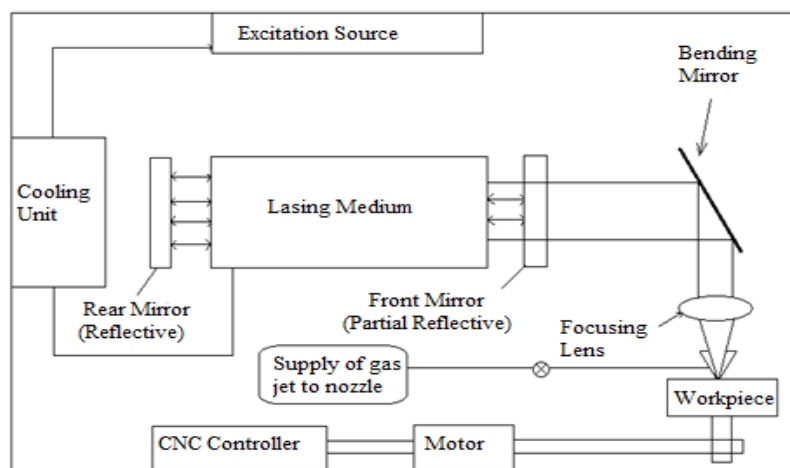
Excitation Source

Bending Mirror

Cooling Unit

Lasing Medium

Rear Mirror (Reflective)

Front Mirror (Partial Reflective)

Focusing Lens

Supply of gas jet to nozzle

Workpiece

CNC Controller

Motor